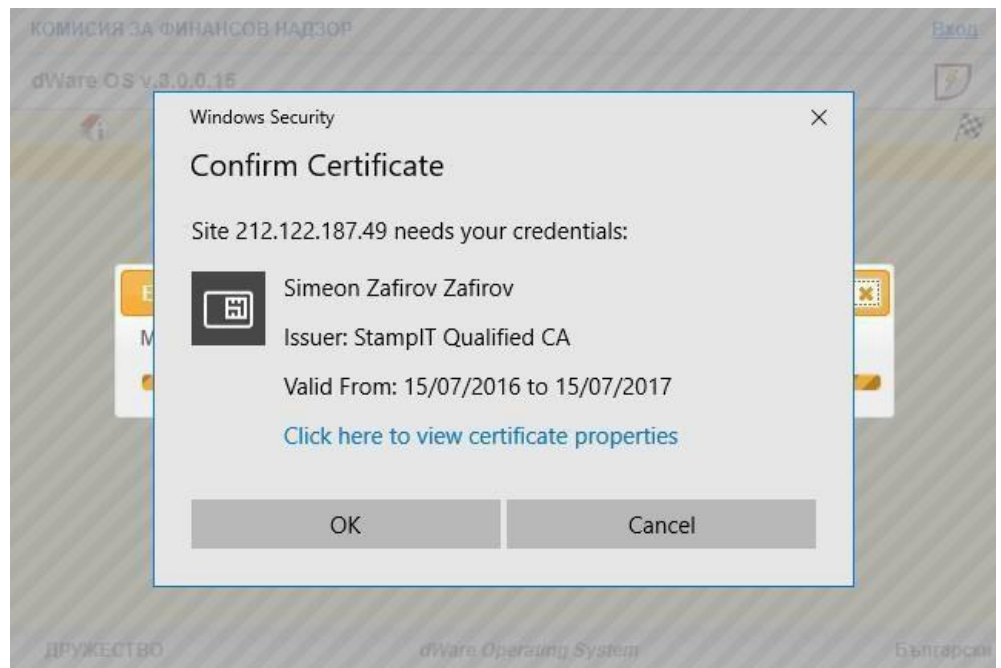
КОМИСИЯ ЗА ФИНАНСОВ НАДЗОР

Вход

dWare OS v.3.0.0.15

Windows Security

×

Confirm Certificate

Site 212.122.187.49 needs your credentials:

Simeon Zafirov Zafirov

Issuer: StampIT Qualified CA

Valid From: 15/07/2016 to 15/07/2017

Click here to view certificate properties

OK

Cancel

ДРУЖЕСТВО

dWare Operating System

Български